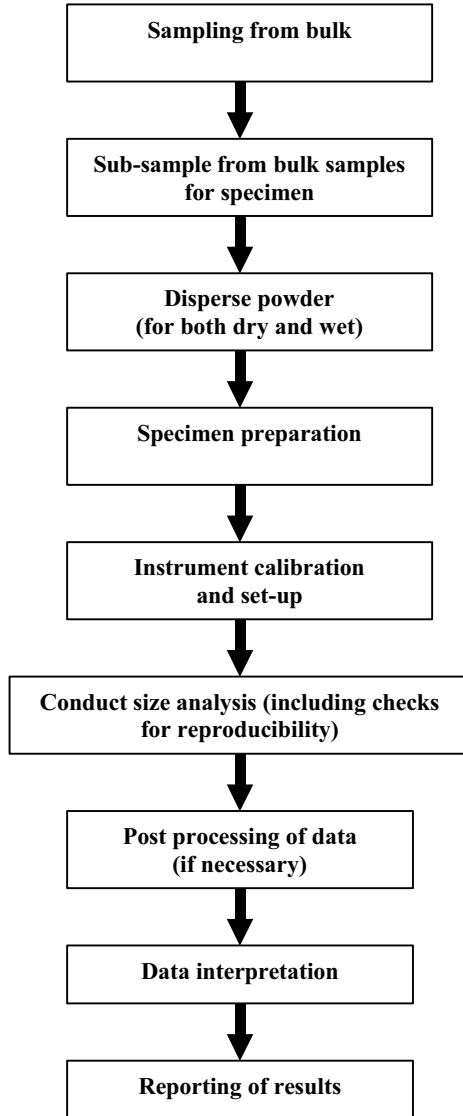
Sampling from bulk

Sub-sample from bulk samples for specimen

Disperse powder (for both dry and wet)

Specimen preparation

Instrument calibration and set-up

Conduct size analysis (including checks for reproducibility)

Post processing of data (if necessary)

Data interpretation

Reporting of results